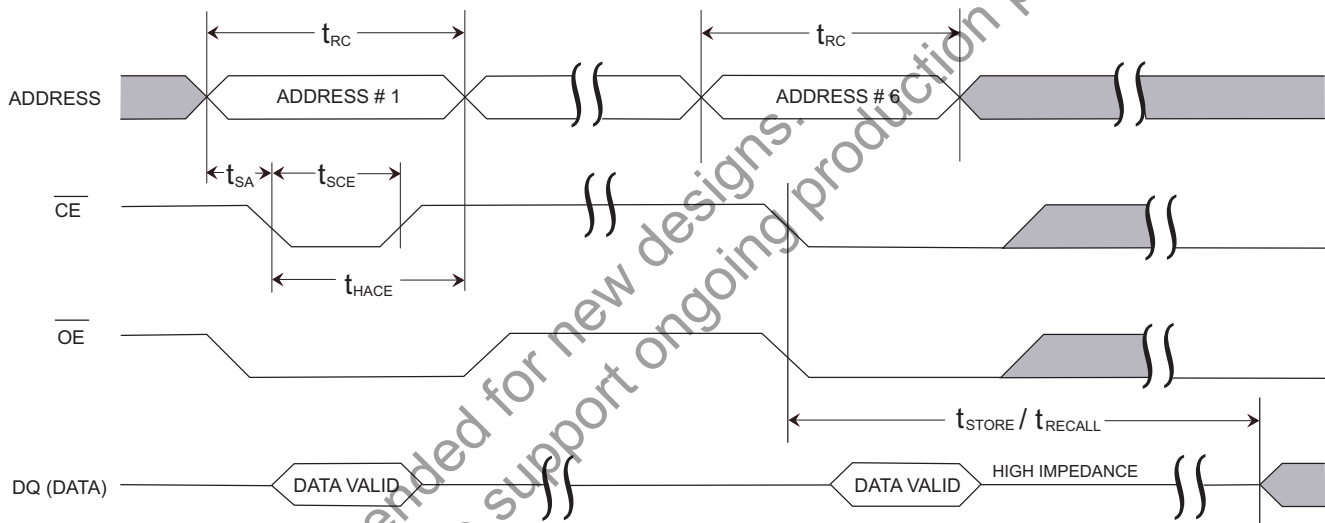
$t_{RC}$

$t_{RC}$

ADDRESS

ADDRESS # 1

ADDRESS # 6

$t_{SA}$

$t_{SCE}$

$\overline{CE}$

$t_{HACE}$

$\overline{OE}$

$t_{STORE}$ / $t_{RECALL}$

DQ (DATA)

DATA VALID

DATA VALID

HIGH IMPEDANCE

ended for new designs.

support ongoing production